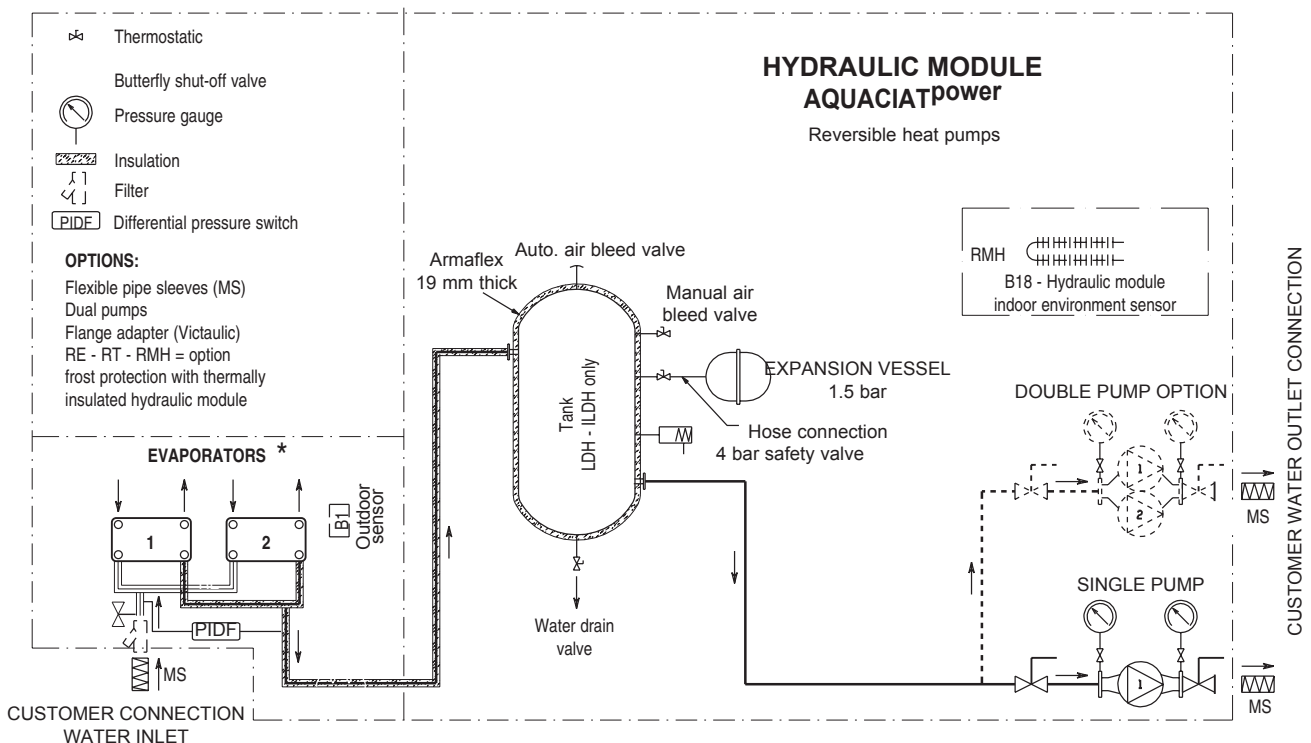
Thermostatic

Butterfly shut-off valve

Pressure gauge

Insulation

Filter

PIDF Differential pressure switch

OPTIONS:

Flexible pipe sleeves (MS)
Dual pumps
Flange adapter (Victaulic)
RE - RT - RMH = option
frost protection with thermally insulated hydraulic module

HYDRAULIC MODULE
AQUACIAT$^{power}$

Reversible heat pumps

RMH

B18 - Hydraulic module indoor environment sensor

CUSTOMER WATER OUTLET CONNECTION

Armaflex
19 mm thick

Auto. air bleed valve

Manual air bleed valve

Tank
LDH - ILDH only

EXPANSION VESSEL
1.5 bar

Hose connection

4 bar safety valve

DOUBLE PUMP OPTION

1

2

MS

EVAPORATORS *

1

2

B1

Outdoor sensor

PIDF

MS

Water drain valve

SINGLE PUMP

1

MS

CUSTOMER CONNECTION
WATER INLET